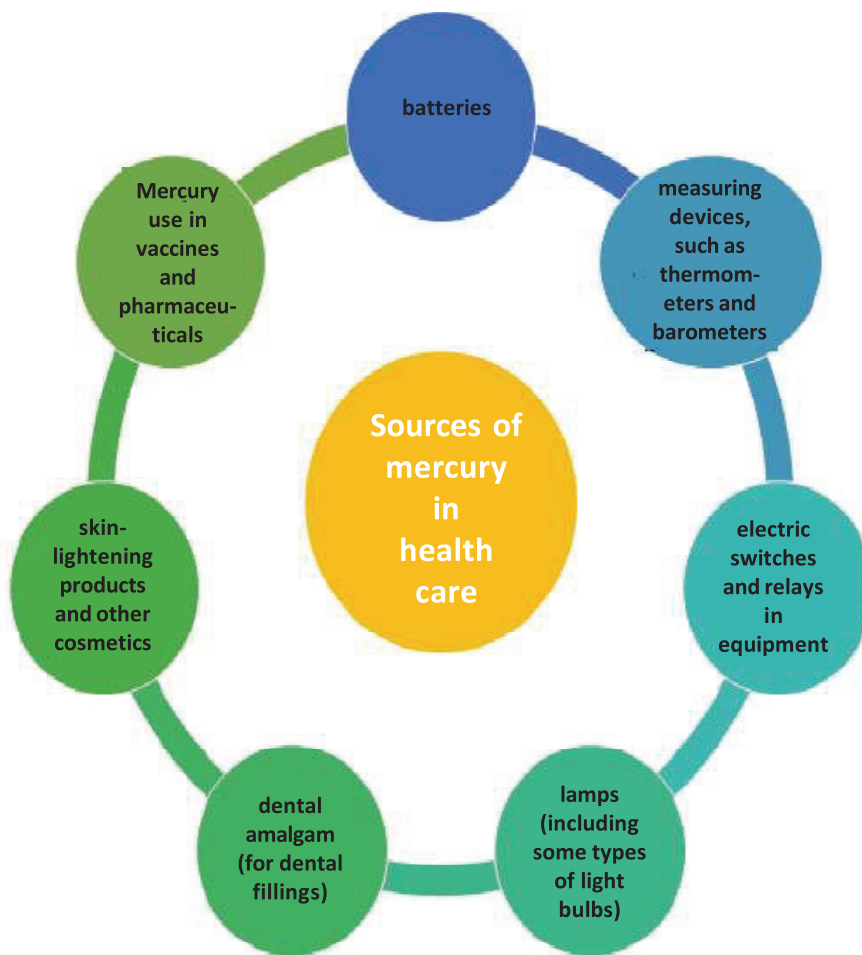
batteries

measuring devices, such as thermometers and barometers

electric switches and relays in equipment

lamps (including some types of light bulbs)

dental amalgam (for dental fillings)

skin-lightening products and other cosmetics

Mercury use in vaccines and pharmaceuticals

Sources of mercury in health care